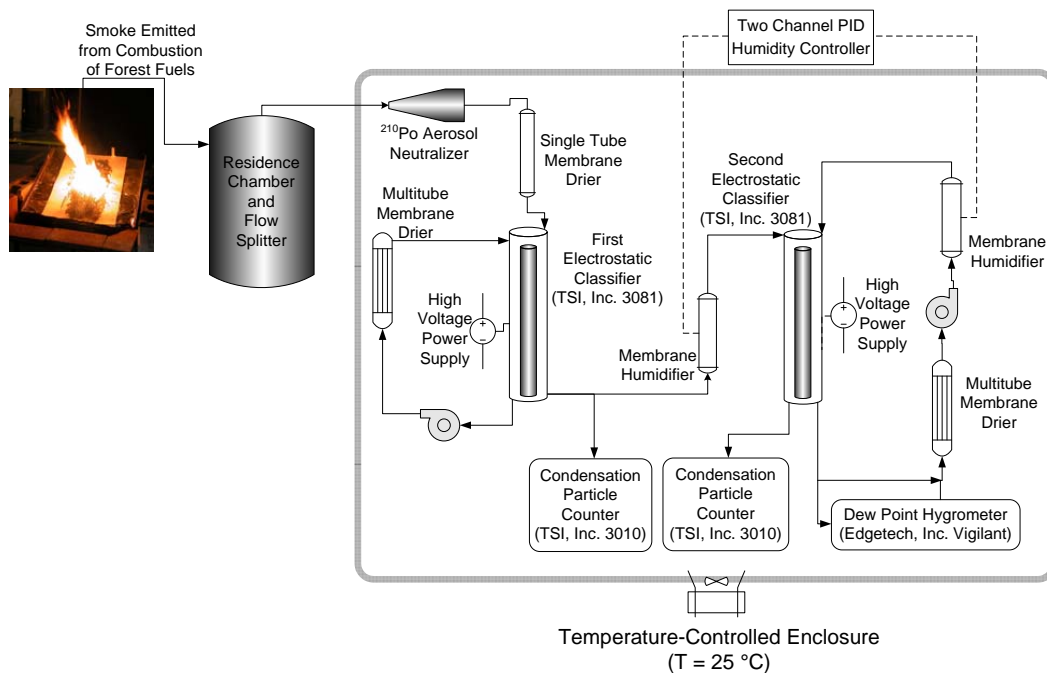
Smoke Emitted from Combustion of Forest Fuels

Residence Chamber and Flow Splitter

$^{210}$Po Aerosol Neutralizer

Single Tube Membrane Drier

Two Channel PID Humidity Controller

Multitube Membrane Drier

First Electrostatic Classifier (TSI, Inc. 3081)

High Voltage Power Supply

Second Electrostatic Classifier (TSI, Inc. 3081)

Membrane Humidifier

High Voltage Power Supply

Membrane Humidifier

Multitube Membrane Drier

Condensation Particle Counter (TSI, Inc. 3010)

Condensation Particle Counter (TSI, Inc. 3010)

Dew Point Hygrometer (Edgetech, Inc. Vigilant)

Temperature-Controlled Enclosure (T = 25 °C)